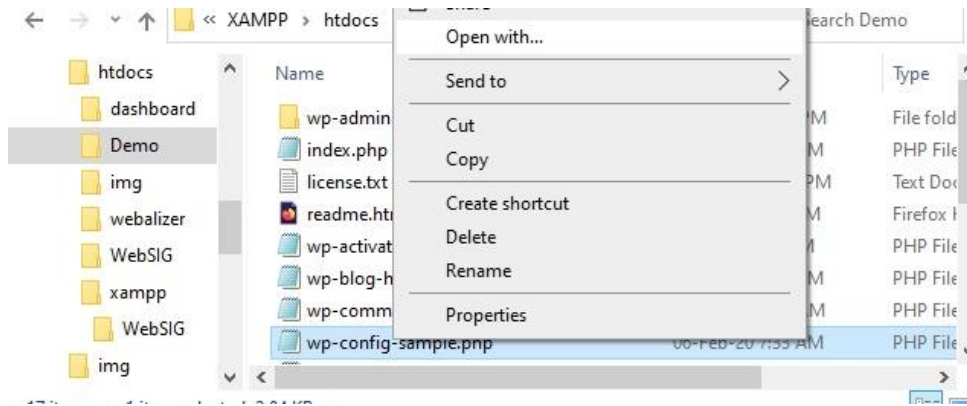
« XAMPP > htdocs

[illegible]

earch Demo

Open with...

Send to

Cut

Copy

Create shortcut

Delete

Rename

Properties

htdocs
dashboard
Demo
img
webalizer
WebSIG
xampp
WebSIG
img

Name
wp-admin
index.php
license.txt
readme.htı
wp-activat
wp-blog-h
wp-comm
wp-config-sample.php

M
M
PM
M
M
M
M
06-Feb-20 7:33 AM

Type
File fold
PHP File
Text Doc
Firefox
PHP File
PHP File
PHP File
PHP File